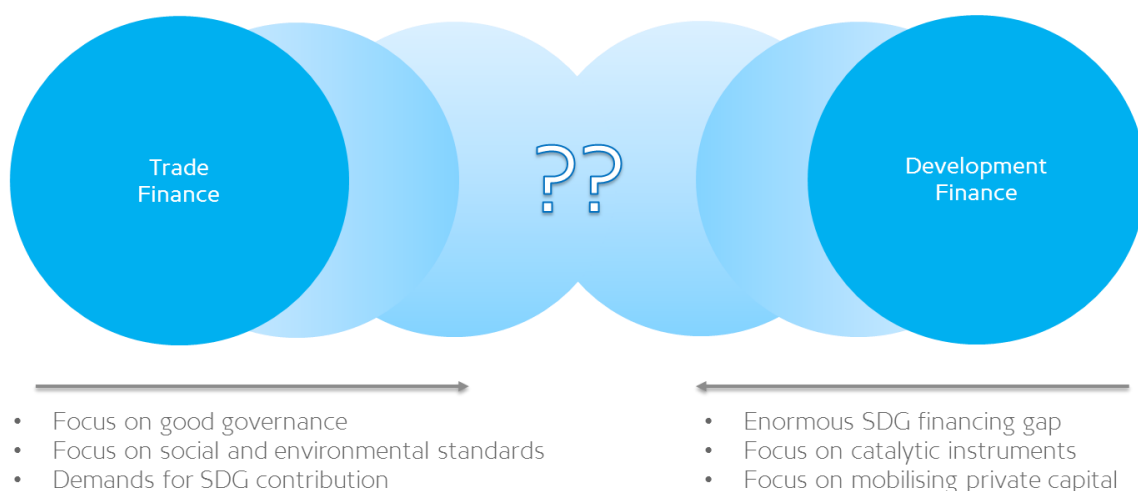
Trade Finance

??

Development Finance

- Focus on good governance
- Focus on social and environmental standards
- Demands for SDG contribution

- Enormous SDG financing gap
- Focus on catalytic instruments
- Focus on mobilising private capital